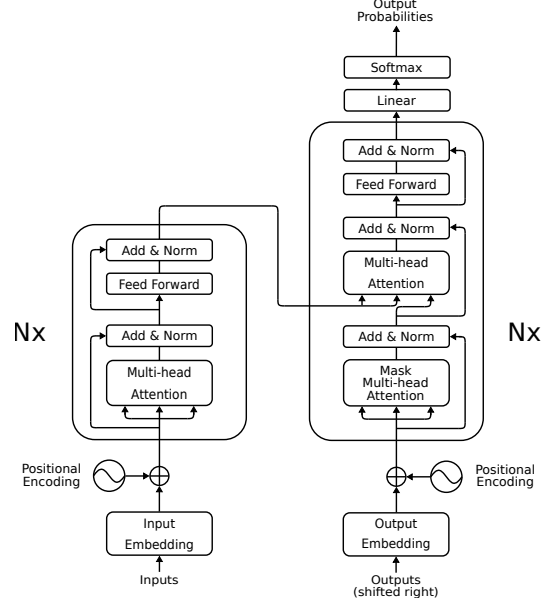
Output Probabilities

Softmax

Linear

Add & Norm

Feed Forward

Add & Norm

Multi-head Attention

Add & Norm

Mask Multi-head Attention

Add & Norm

Feed Forward

Add & Norm

Multi-head Attention

Nx

Nx

Positional Encoding

Positional Encoding

Input Embedding

Output Embedding

Inputs

Outputs (shifted right)